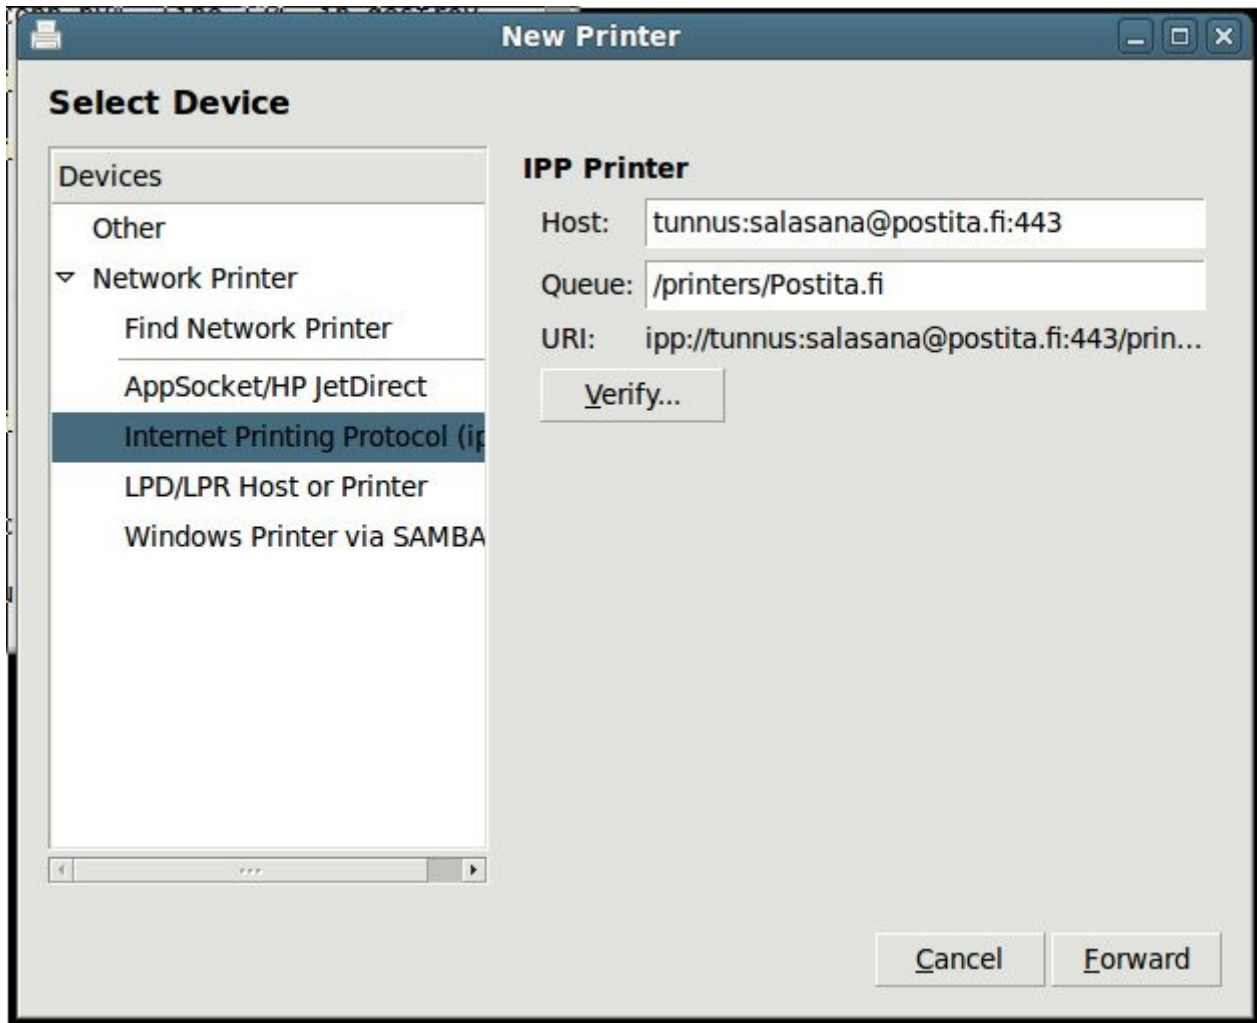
New Printer

Select Device

Devices
Other
Network Printer
Find Network Printer
AppSocket/HP JetDirect
Internet Printing Protocol (i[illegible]
LPD/LPR Host or Printer
Windows Printer via SAMBA

IPP Printer
Host: tunnus:salasana@postita.fi:443
Queue: /printers/Postita.fi
URI: ipp://tunnus:salasana@postita.fi:443/prin...
Verify...

Cancel
Forward